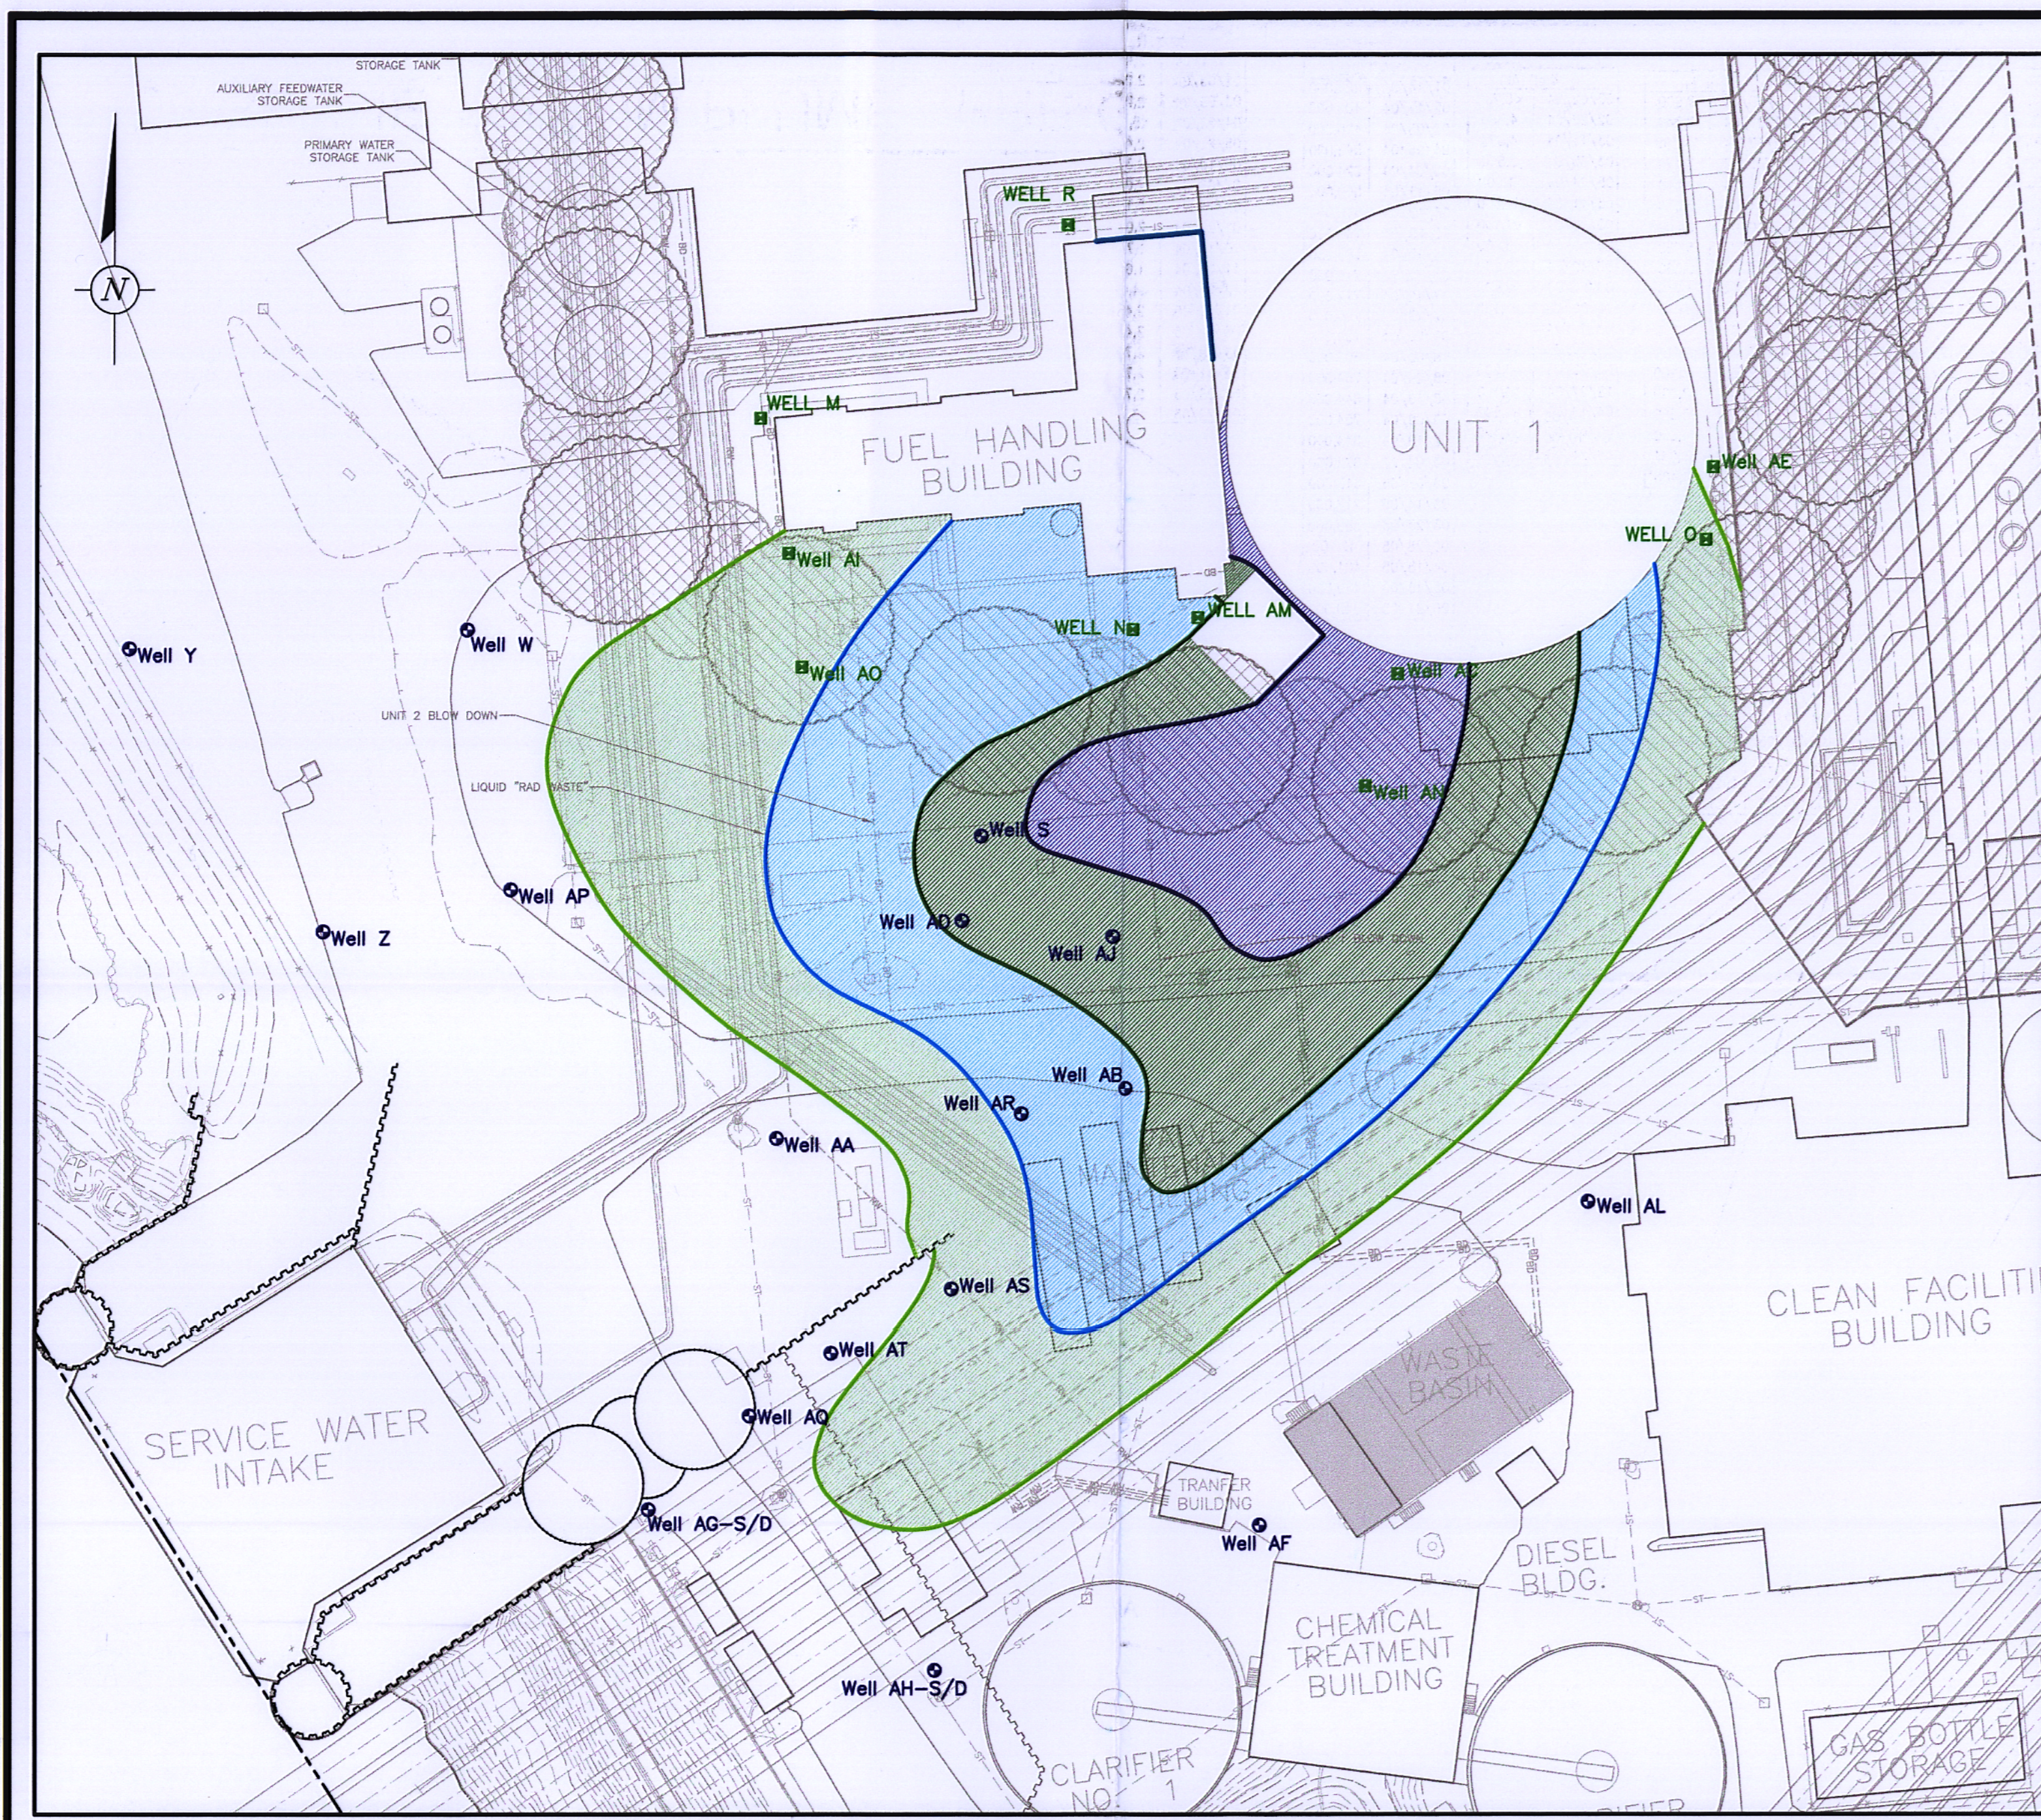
STORAGE TANK
AUXILIARY FEEDWATER STORAGE TANK
PRIMARY WATER STORAGE TANK
N
WELL R
WELL M
FUEL HANDLING BUILDING
UNIT 1
Well AE
WELL O
Well AI
WELL N
WELL AM
Well Y
Well W
Well AO
Well AK
UNIT 2 BLOW DOWN
LIQUID "RAD WASTE"
Well AN
Well S
Well AP
Well AD
Well AJ
Well Z
Well AB
Well AR
Well AA
Well AL
Well AS
CLEAN FACILITI BUILDING
Well AT
WASTE BASIN
SERVICE WATER INTAKE
Well AQ
TRANFER BUILDING
Well AG-S/D
Well AF
DIESEL BLDG.
CHEMICAL TREATMENT BUILDING
Well AH-S/D
CLARIFIER NO. 1
GAS BOTTLE STORAGE